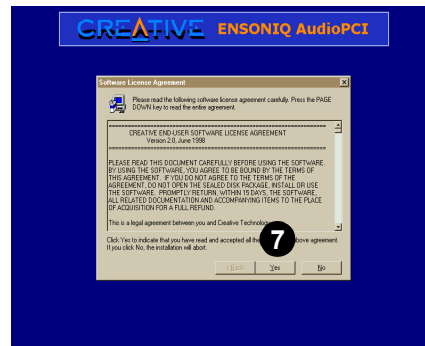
CREATIVE ENSONIQ AudioPCI

Software License Agreement

Please read the following software license agreement carefully. Press the PAGE DOWN key to read the entire agreement.

CREATIVE END-USER SOFTWARE LICENSE AGREEMENT
Version 2.0, June 1998

PLEASE READ THIS DOCUMENT CAREFULLY BEFORE USING THE SOFTWARE. BY USING THE SOFTWARE, YOU AGREE TO BE BOUND BY THE TERMS OF THIS AGREEMENT. IF YOU DO NOT AGREE TO THE TERMS OF THE AGREEMENT, DO NOT OPEN THE SEALED DISK PACKAGE, INSTALL OR USE THE SOFTWARE. PROMPTLY RETURN, WITHIN 15 DAYS, THE SOFTWARE, ALL RELATED DOCUMENTATION AND ACCOMPANYING ITEMS TO THE PLACE OF ACQUISITION FOR A FULL REFUND.

This is a legal agreement between you and Creative Technolo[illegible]

Click Yes to indicate that you have read and accepted all the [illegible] above agreement. If you click No, the installation will abort.

7

< Back Yes No